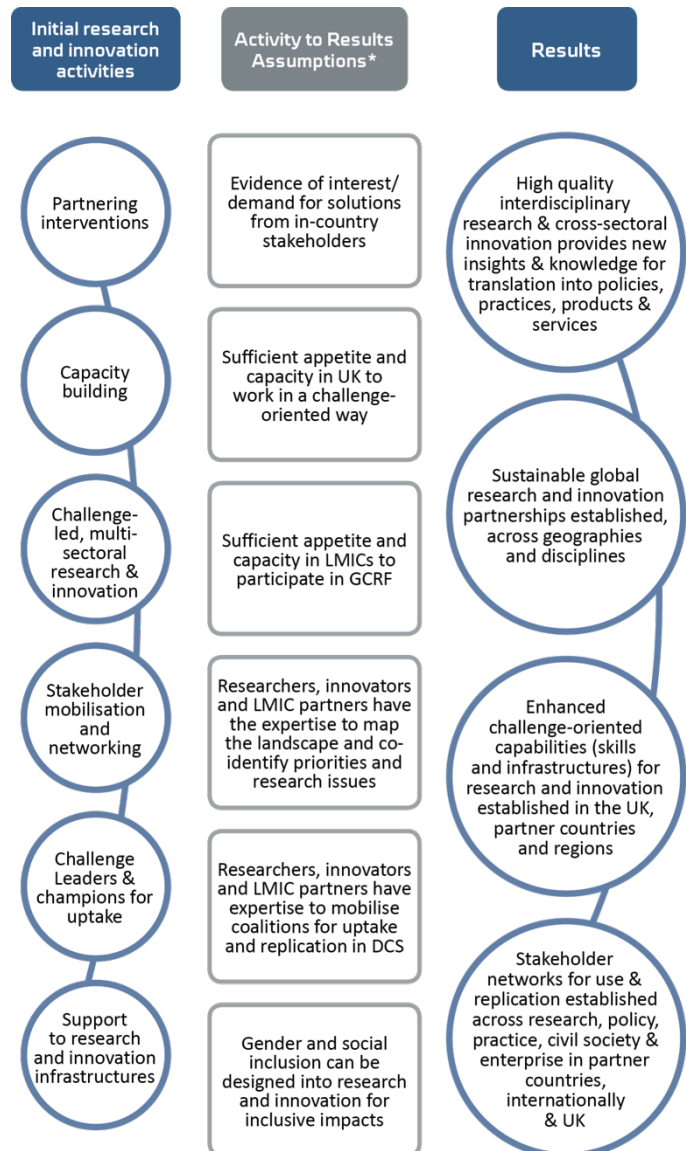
Initial research and innovation activities

Activity to Results Assumptions*

Results

Partnering interventions

Capacity building

Challenge-led, multi-sectoral research & innovation

Stakeholder mobilisation and networking

Challenge Leaders & champions for uptake

Support to research and innovation infrastructures

Evidence of interest/ demand for solutions from in-country stakeholders

Sufficient appetite and capacity in UK to work in a challenge-oriented way

Sufficient appetite and capacity in LMICs to participate in GCRF

Researchers, innovators and LMIC partners have the expertise to map the landscape and co-identify priorities and research issues

Researchers, innovators and LMIC partners have expertise to mobilise coalitions for uptake and replication in DCS

Gender and social inclusion can be designed into research and innovation for inclusive impacts

High quality interdisciplinary research & cross-sectoral innovation provides new insights & knowledge for translation into policies, practices, products & services

Sustainable global research and innovation partnerships established, across geographies and disciplines

Enhanced challenge-oriented capabilities (skills and infrastructures) for research and innovation established in the UK, partner countries and regions

Stakeholder networks for use & replication established across research, policy, practice, civil society & enterprise in partner countries, internationally & UK